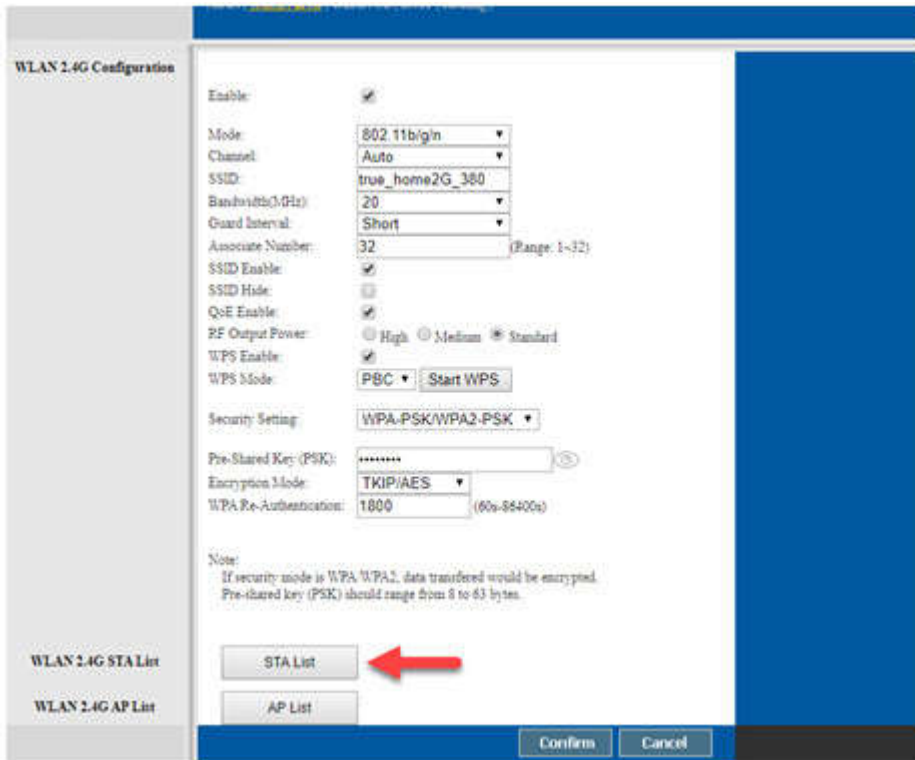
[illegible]

WLAN 2.4G Configuration

Enable:

Mode: 802.11b/g/n
Channel: Auto
SSID: true_home2G_380
Bandwidth(MHz): 20
Guard Interval: Short
Associate Number: 32 (Range: 1~32)
SSID Enable:
SSID Hide:
QoE Enable:
RF Output Power: High Medium Standard
WPS Enable:
WPS Mode: PBC Start WPS

Security Setting: WPA-PSK/WPA2-PSK

Pre-Shared Key (PSK): ••••••••
Encryption Mode: TKIP/AES
WPA Re-Authentication: 1800 (60s-86400s)

Note:
If security mode is WPA/WPA2, data transfered would be encrypted.
Pre-shared key (PSK) should range from 8 to 63 bytes.

WLAN 2.4G STA List
STA List

WLAN 2.4G AP List
AP List

Confirm
Cancel